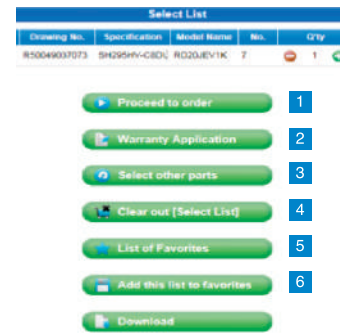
Select List

| Drawing No. | Specification | Model Name | No. | Q'ty |
|---|---|---|---|---|
| R500049037073 | SH295HY-C8DU | RD20JEV1K | 7 | 1 |

Proceed to order
1

Warranty Application
2

Select other parts
3

Clear out [Select List]
4

List of Favorites
5

Add this list to favorites
6

Download